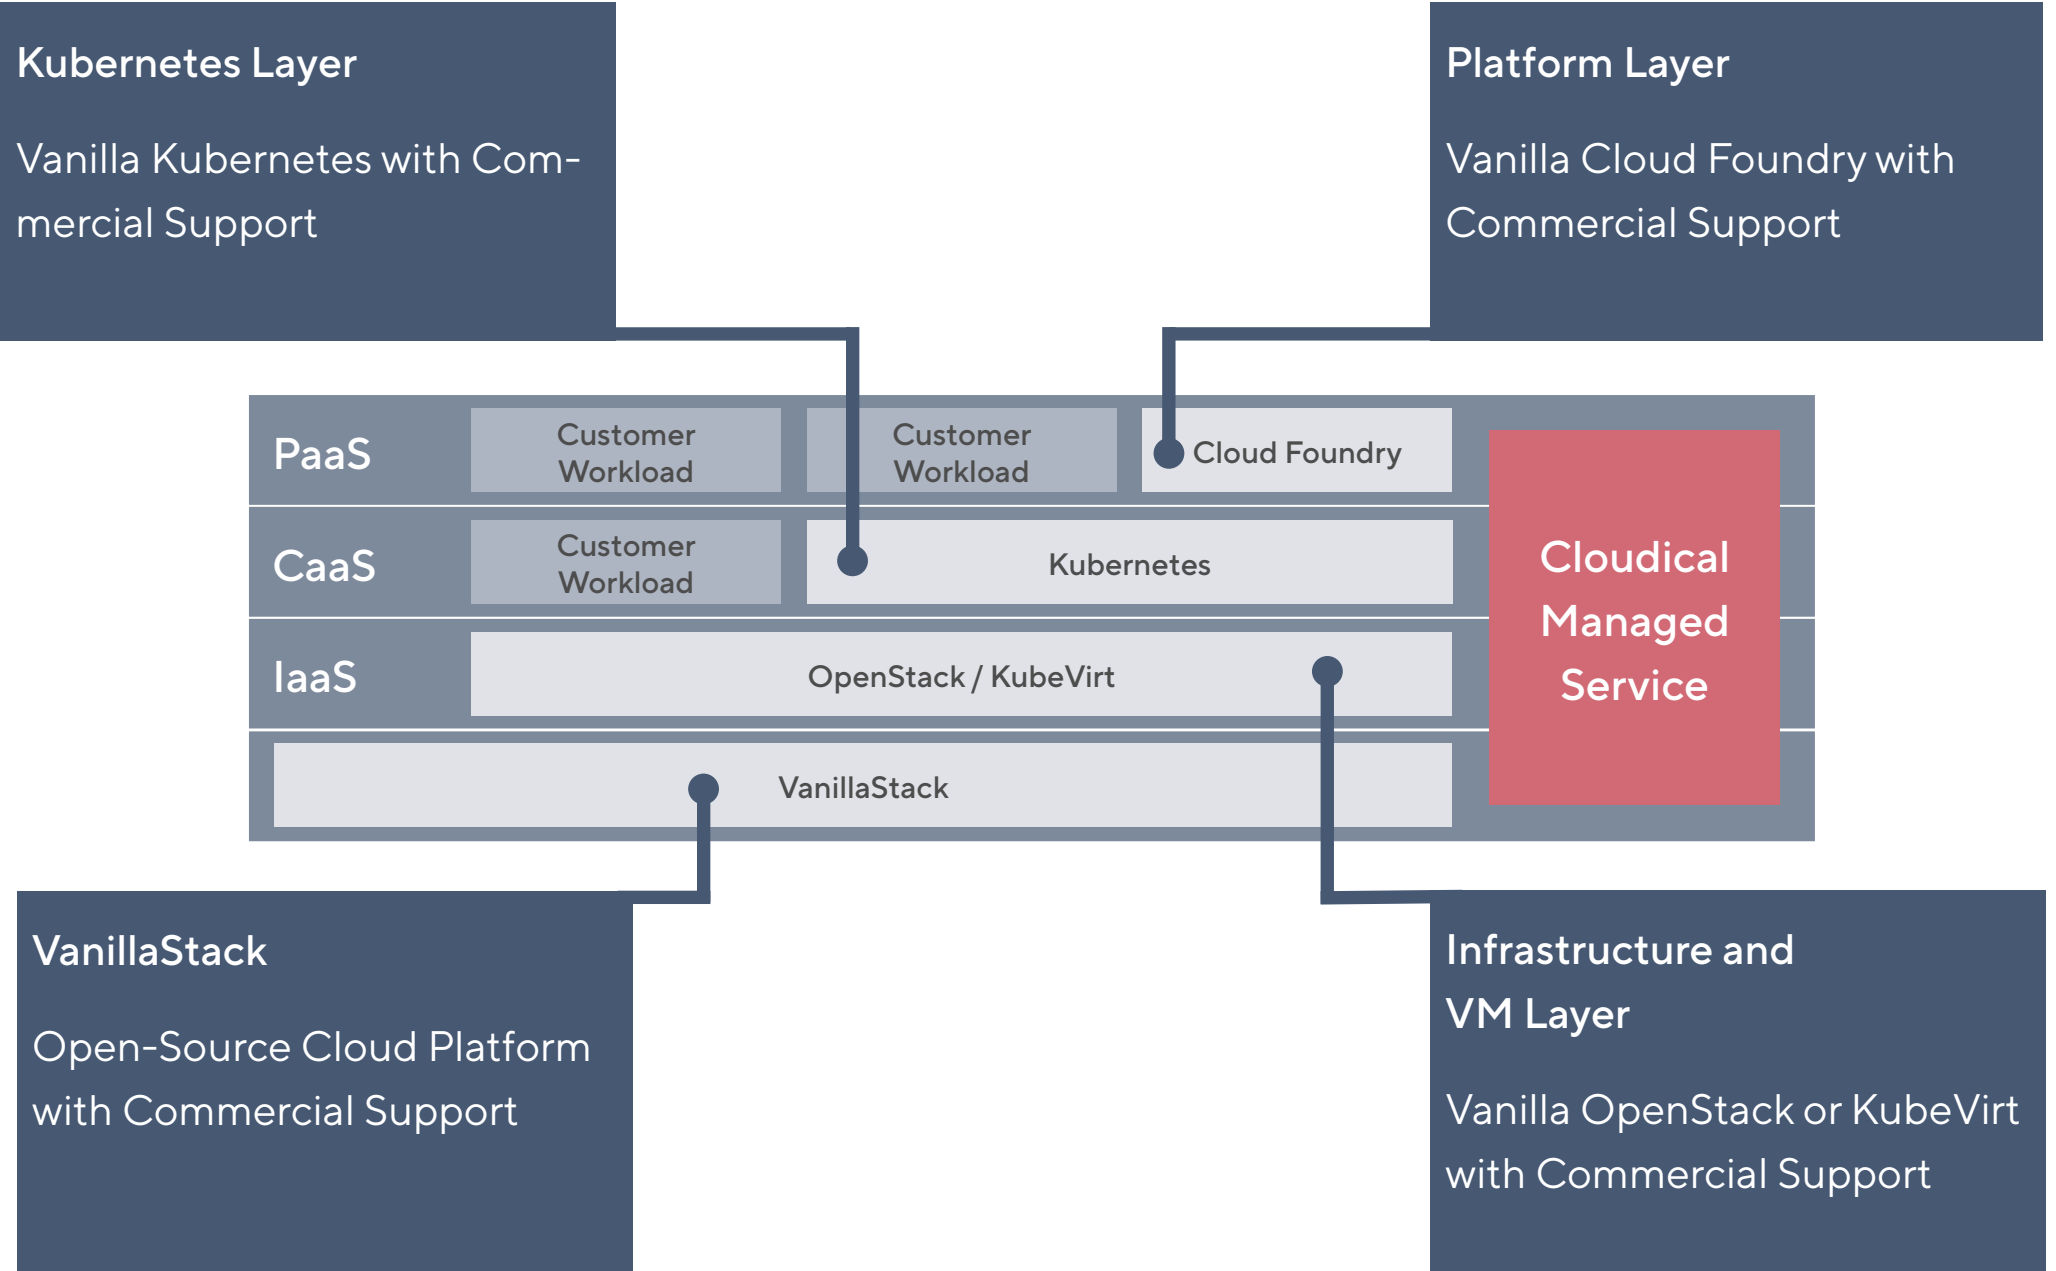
Kubernetes Layer

Vanilla Kubernetes with Commercial Support

Platform Layer

Vanilla Cloud Foundry with Commercial Support

PaaS

Customer Workload

Customer Workload

Cloud Foundry

CaaS

Customer Workload

Kubernetes

IaaS

OpenStack / KubeVirt

VanillaStack

Cloudical Managed Service

VanillaStack

Open-Source Cloud Platform with Commercial Support

Infrastructure and VM Layer

Vanilla OpenStack or KubeVirt with Commercial Support